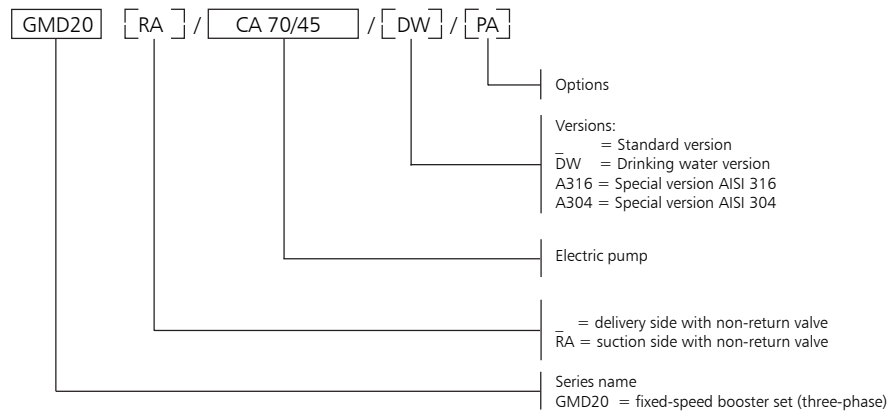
GMD20 RA / CA 70/45 / DW / PA

Options

Versions:
_ = Standard version
DW = Drinking water version
A316 = Special version AISI 316
A304 = Special version AISI 304

Electric pump

_ = delivery side with non-return valve
RA = suction side with non-return valve

Series name
GMD20 = fixed-speed booster set (three-phase)